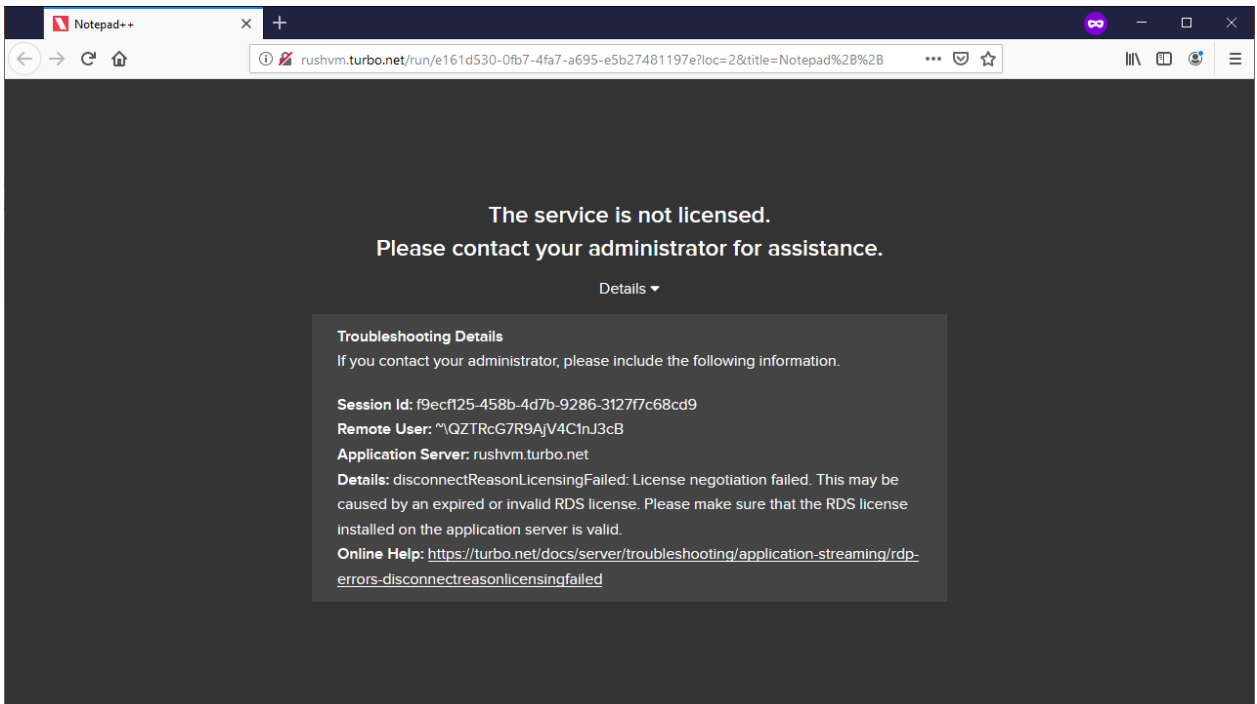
Notepad++

rushvm.turbo.net/run/e161d530-0fb7-4fa7-a695-e5b27481197e?loc=2&title=Notepad%2B%2B

The service is not licensed.
Please contact your administrator for assistance.

Details

Troubleshooting Details
If you contact your administrator, please include the following information.

Session Id: f9ecf125-458b-4d7b-9286-3127f7c68cd9
Remote User: ^\QZTRcG7R9AjV4C1nJ3cB
Application Server: rushvm.turbo.net
Details: disconnectReasonLicensingFailed: License negotiation failed. This may be caused by an expired or invalid RDS license. Please make sure that the RDS license installed on the application server is valid.
Online Help: https://turbo.net/docs/server/troubleshooting/application-streaming/rdp-errors-disconnectreasonlicensingfailed